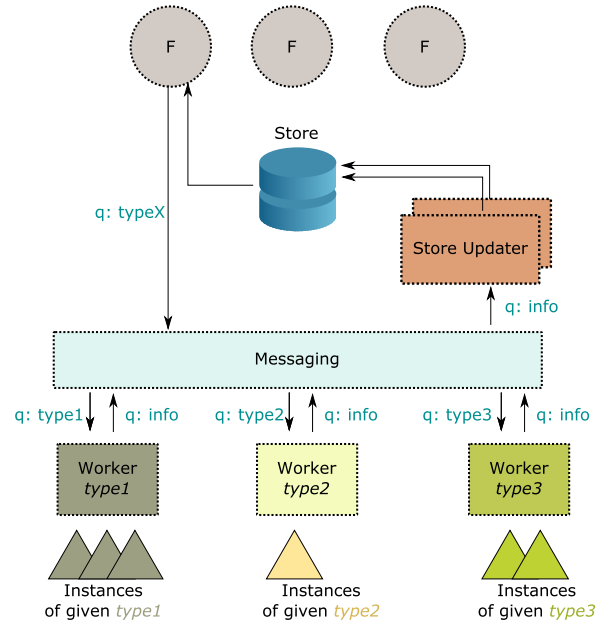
F

F

F

Store

q: typeX

Store Updater

q: info

Messaging

q: type1

q: info

q: type2

q: info

q: type3

q: info

Worker
type1

Worker
type2

Worker
type3

Instances of given type1

Instances of given type2

Instances of given type3